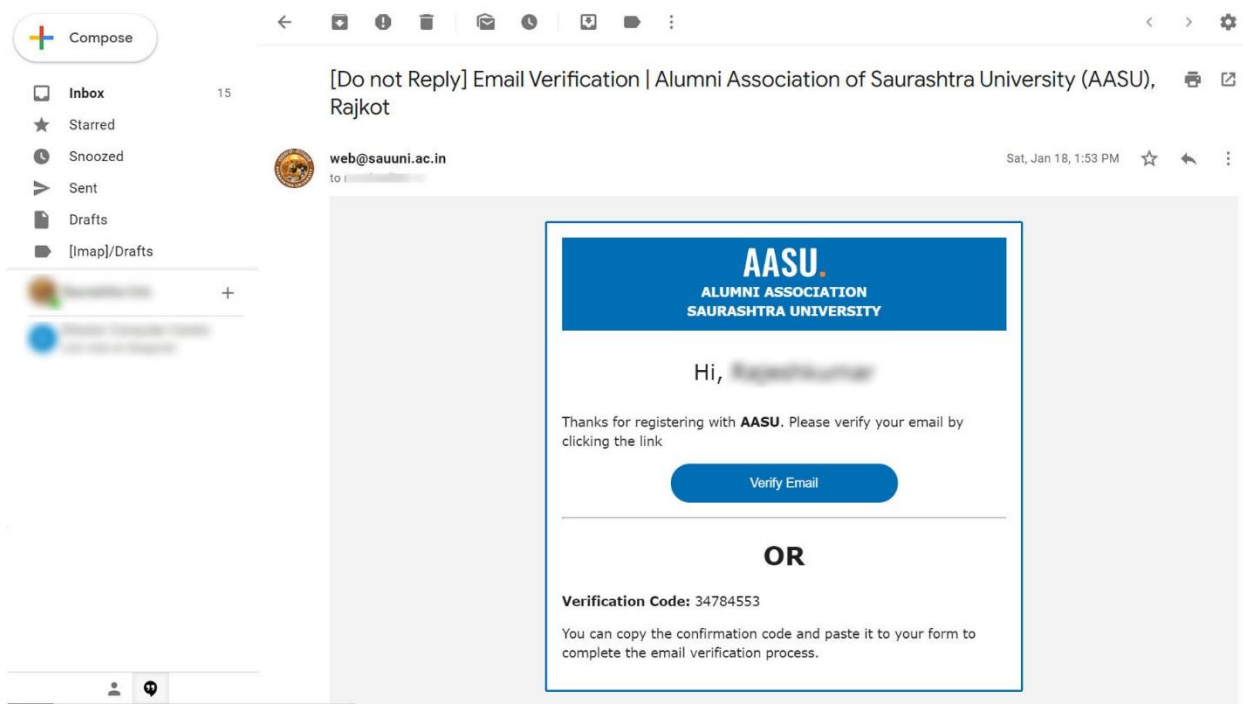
Compose

Inbox 15
Starred
Snoozed
Sent
Drafts
[Imap]/Drafts

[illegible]

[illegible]

[Do not Reply] Email Verification | Alumni Association of Saurashtra University (AASU), Rajkot

web@sauuni.ac.in
to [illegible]

Sat, Jan 18, 1:53 PM

AASU.
ALUMNI ASSOCIATION
SAURASHTRA UNIVERSITY

Hi, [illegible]

Thanks for registering with **AASU**. Please verify your email by clicking the link

Verify Email

OR

**Verification Code:** 34784553

You can copy the confirmation code and paste it to your form to complete the email verification process.